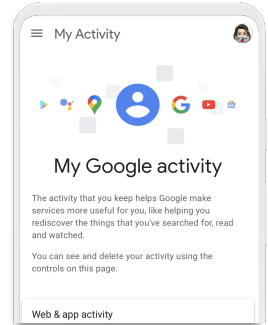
My Activity

My Google activity

The activity that you keep helps Google make services more useful for you, like helping you rediscover the things that you've searched for, read and watched.

You can see and delete your activity using the controls on this page.

Web & app activity